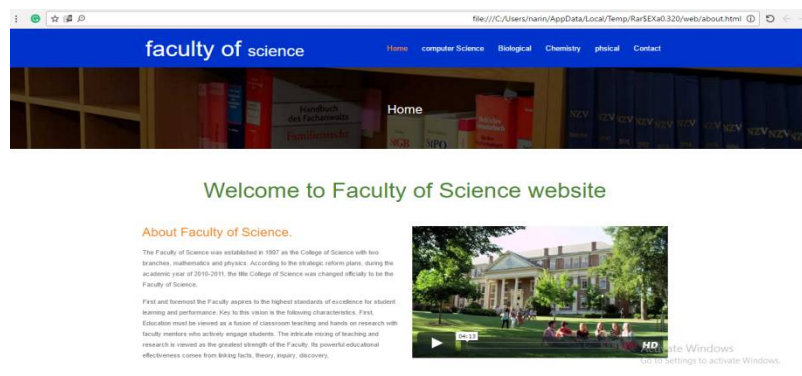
file:///C:/Users/narin/AppData/Local/Temp/Rar$EXa0.320/web/about.html

faculty of science

Home computer Science Biological Chemistry phsical Contact

Handbuch des Fachanwalts

Home

NZV NZV NZV NZV NZV NZV NZV NZV

Welcome to Faculty of Science website

About Faculty of Science.

The Faculty of Science was established in 1997 as the College of Science with two branches, mathematics and physics. According to the strategic reform plans, during the academic year of 2010-2011, the title College of Science was changed officially to be the Faculty of Science.

First and foremost the Faculty aspires to the highest standards of excellence for student learning and performance. Key to this vision is the following characteristics. First, Education must be viewed as a fusion of classroom teaching and hands on research with faculty mentors who actively engage students. The intricate mixing of teaching and research is viewed as the greatest strength of the Faculty. Its powerful educational effectiveness comes from linking facts, theory, inquiry, discovery,

04:13

HD

Activate Windows
Go to Settings to activate Windows.